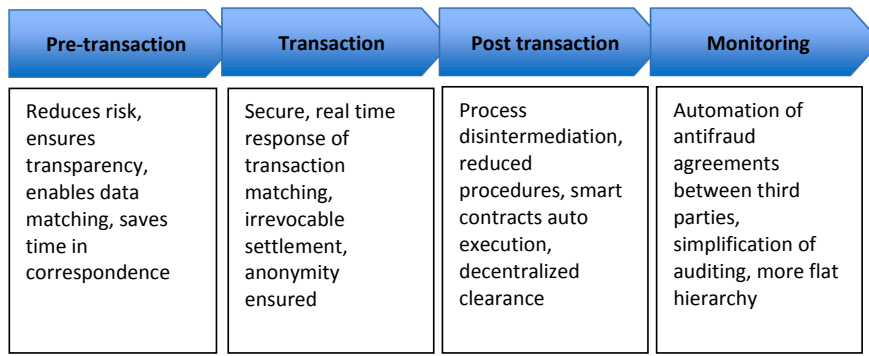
Pre-transaction

Reduces risk, ensures transparency, enables data matching, saves time in correspondence

Transaction

Secure, real time response of transaction matching, irrevocable settlement, anonymity ensured

Post transaction

Process disintermediation, reduced procedures, smart contracts auto execution, decentralized clearance

Monitoring

Automation of antifraud agreements between third parties, simplification of auditing, more flat hierarchy